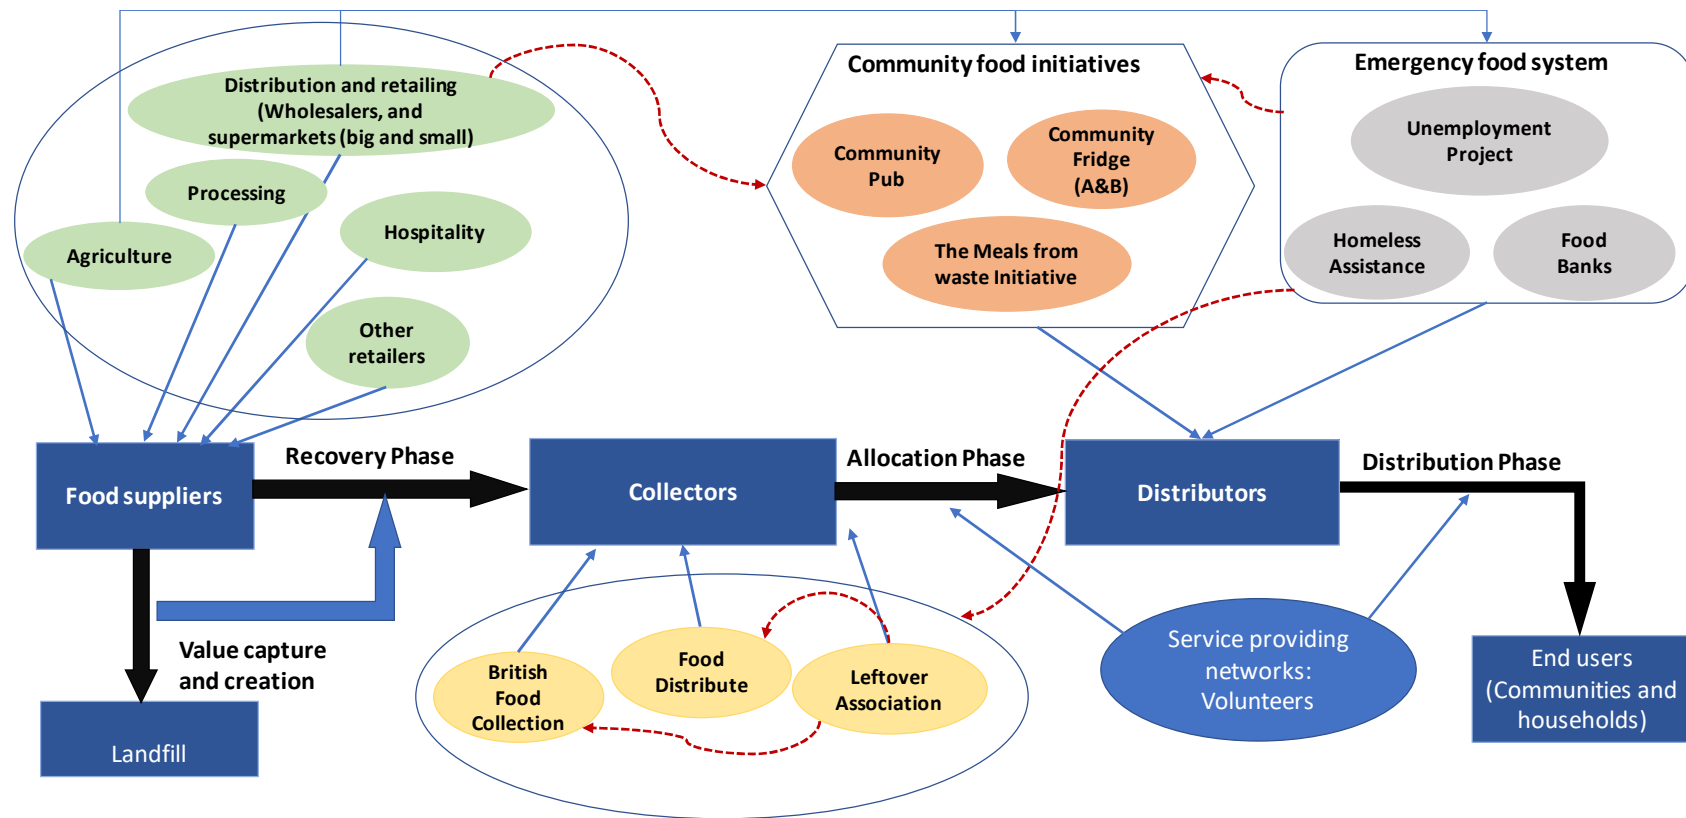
Distribution and retailing (Wholesalers, and supermarkets (big and small))

Processing

Hospitality

Agriculture

Other retailers

Community food initiatives

Community Pub

Community Fridge (A&B)

The Meals from waste Initiative

Emergency food system

Unemployment Project

Homeless Assistance

Food Banks

Food suppliers

Recovery Phase

Collectors

Allocation Phase

Distributors

Distribution Phase

Value capture and creation

Landfill

British Food Collection

Food Distribute

Leftover Association

Service providing networks: Volunteers

End users (Communities and households)